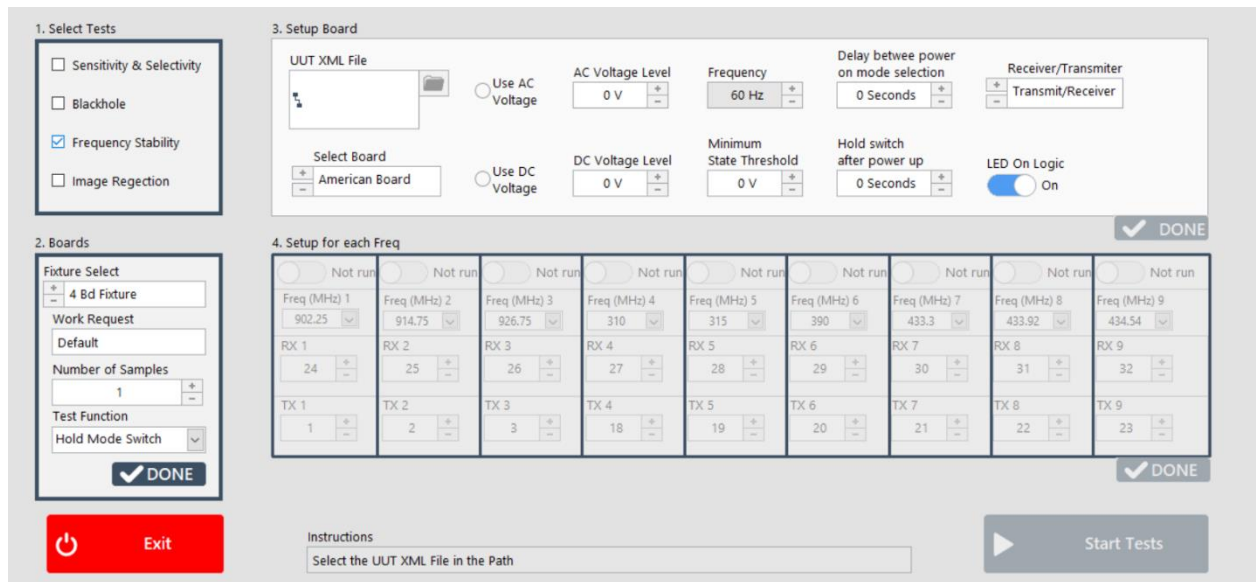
1. Select Tests

Sensitivity & Selectivity

Blackhole

Frequency Stability

Image Regection

2. Boards

Fixture Select

4 Bd Fixture

Work Request

Default

Number of Samples

1

Test Function

Hold Mode Switch

DONE

Exit

3. Setup Board

UUT XML File

Use AC Voltage

AC Voltage Level

0 V

Frequency

60 Hz

Delay betwee power on mode selection

0 Seconds

Receiver/Transmiter

Transmit/Receiver

Select Board

American Board

Use DC Voltage

DC Voltage Level

0 V

Minimum State Threshold

0 V

Hold switch after power up

0 Seconds

LED On Logic

On

DONE

4. Setup for each Freq

| Not run | Not run | Not run | Not run | Not run | Not run | Not run | Not run | Not run |
|---|---|---|---|---|---|---|---|---|
| Freq (MHz) 1 | Freq (MHz) 2 | Freq (MHz) 3 | Freq (MHz) 4 | Freq (MHz) 5 | Freq (MHz) 6 | Freq (MHz) 7 | Freq (MHz) 8 | Freq (MHz) 9 |
| 902.25 | 914.75 | 926.75 | 310 | 315 | 390 | 433.3 | 433.92 | 434.54 |
| RX 1 | RX 2 | RX 3 | RX 4 | RX 5 | RX 6 | RX 7 | RX 8 | RX 9 |
| 24 | 25 | 26 | 27 | 28 | 29 | 30 | 31 | 32 |
| TX 1 | TX 2 | TX 3 | TX 4 | TX 5 | TX 6 | TX 7 | TX 8 | TX 9 |
| 1 | 2 | 3 | 18 | 19 | 20 | 21 | 22 | 23 |

DONE

Instructions

Select the UUT XML File in the Path

Start Tests